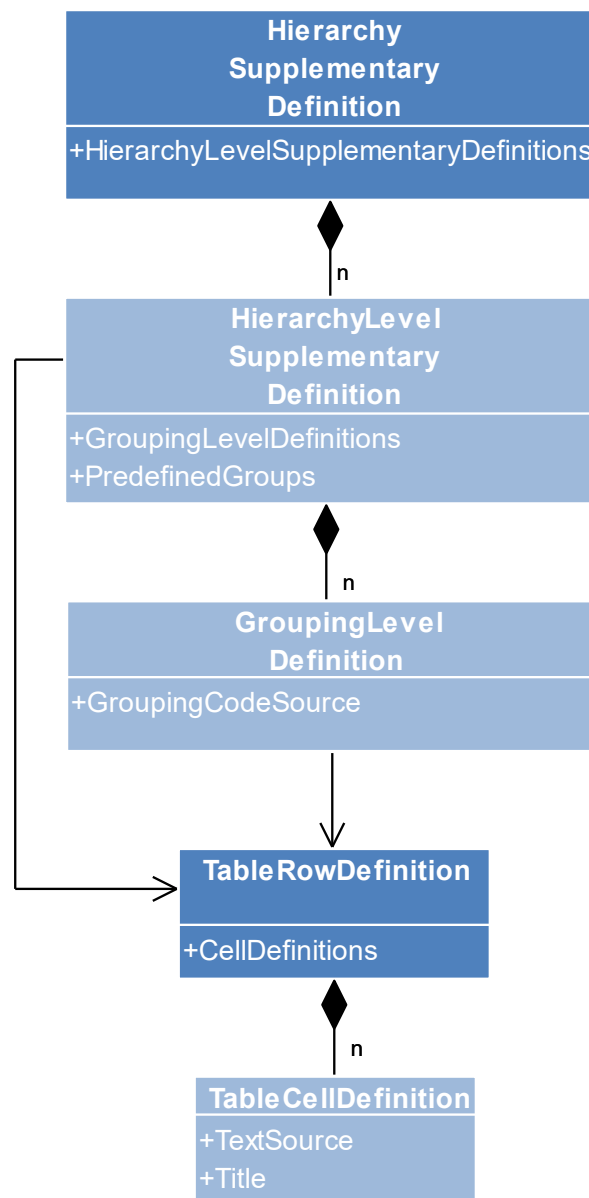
Hierarchy Supplementary Definition

+HierarchyLevelSupplementaryDefinitions

n

HierarchyLevel Supplementary Definition

+GroupingLevelDefinitions
+PredefinedGroups

n

GroupingLevel Definition

+GroupingCodeSource

TableRowDefinition

+CellDefinitions

n

TableCellDefinition

+TextSource
+Title